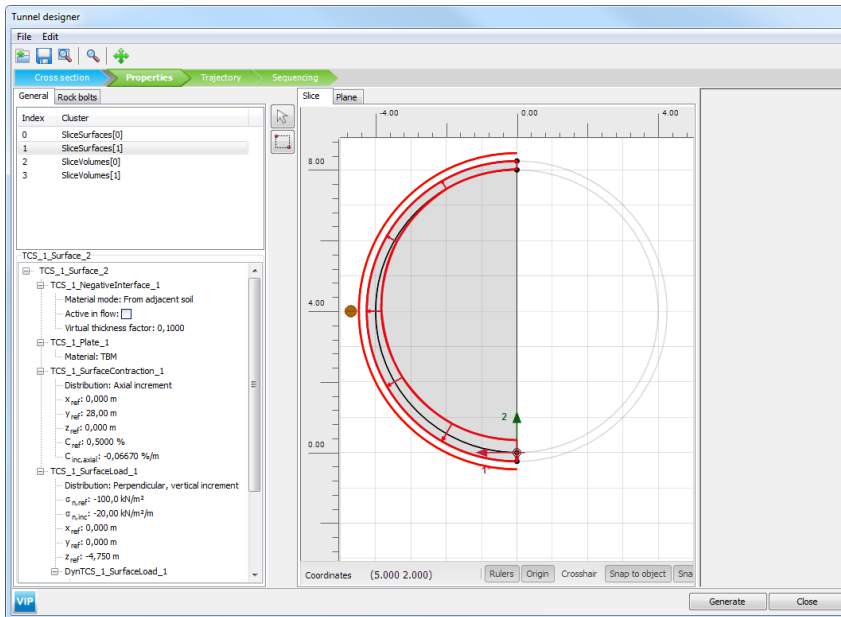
Tunnel designer

File Edit

Cross section Properties Trajectory Sequencing

General Rock bolts

| Index | Cluster |
|---|---|
| 0 | SliceSurfaces[0] |
| 1 | SliceSurfaces[1] |
| 2 | SliceVolumes[0] |
| 3 | SliceVolumes[1] |

TCS_1_Surface_2

TCS_1_Surface_2
TCS_1_NegativeInterface_1
Material mode: From adjacent soil
Active in flow:
Virtual thickness factor: 0,1000
TCS_1_Plate_1
Material: TBM
TCS_1_SurfaceContraction_1
Distribution: Axial increment
$x_{ref}$: 0,000 m
$y_{ref}$: 28,00 m
$z_{ref}$: 0,000 m
$C_{ref}$: 0,5000 %
$C_{inc,axial}$: -0,06670 %/m
TCS_1_SurfaceLoad_1
Distribution: Perpendicular, vertical increment
$\sigma_{n,ref}$: -100,0 kN/m²
$\sigma_{n,inc}$: -20,00 kN/m²/m
$x_{ref}$: 0,000 m
$y_{ref}$: 0,000 m
$z_{ref}$: -4,750 m
DynTCS_1_SurfaceLoad_1

Slice Plane

-4.00 0.00 4.00
8.00
4.00
0.00
2
1

Coordinates (5.000 2.000) Rulers Origin Crosshair Snap to object Sna

VIP

Generate Close